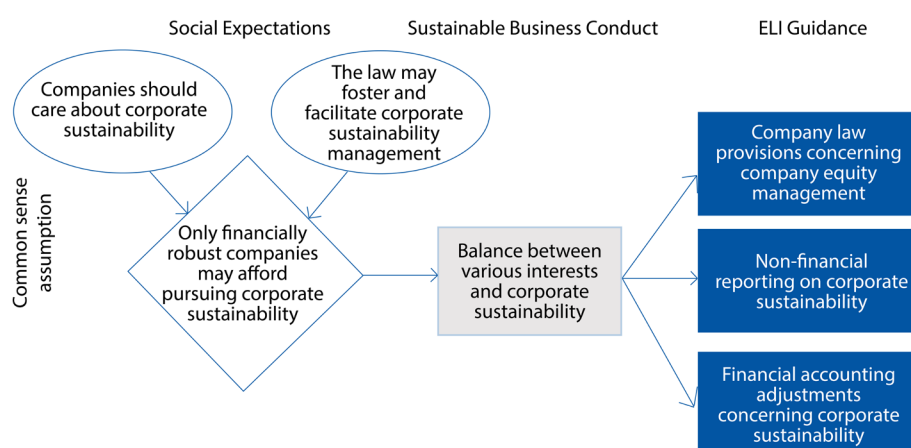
Social Expectations

Sustainable Business Conduct

ELI Guidance

Common sense assumption

Companies should care about corporate sustainability

The law may foster and facilitate corporate sustainability management

Only financially robust companies may afford pursuing corporate sustainability

Balance between various interests and corporate sustainability

Company law provisions concerning company equity management

Non-financial reporting on corporate sustainability

Financial accounting adjustments concerning corporate sustainability